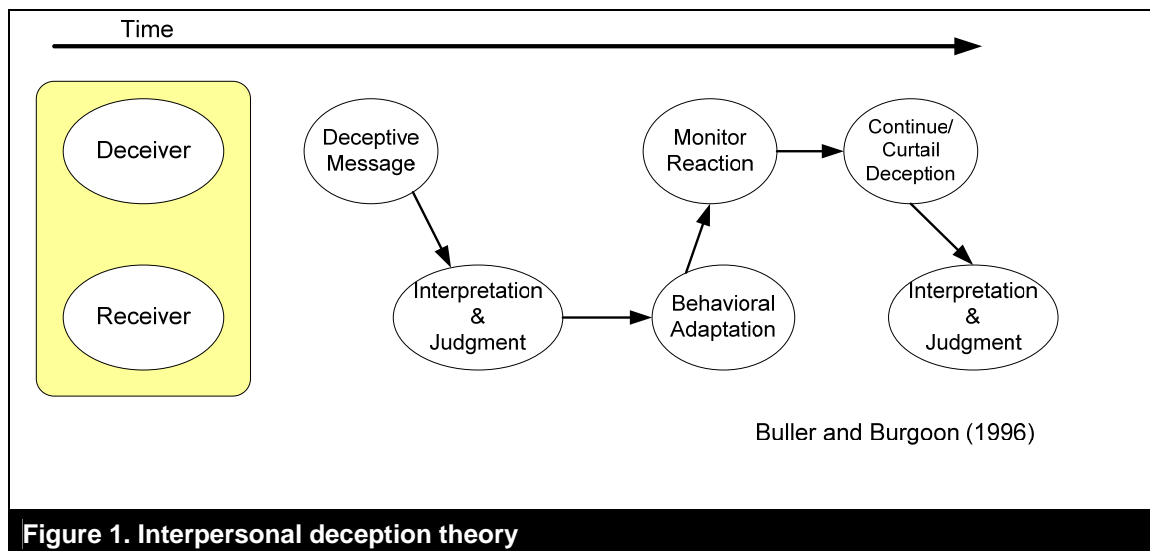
Time

Deceiver

Receiver

Deceptive Message

Interpretation & Judgment

Monitor Reaction

Behavioral Adaptation

Continue/ Curtail Deception

Interpretation & Judgment

Buller and Burgoon (1996)

Figure 1. Interpersonal deception theory